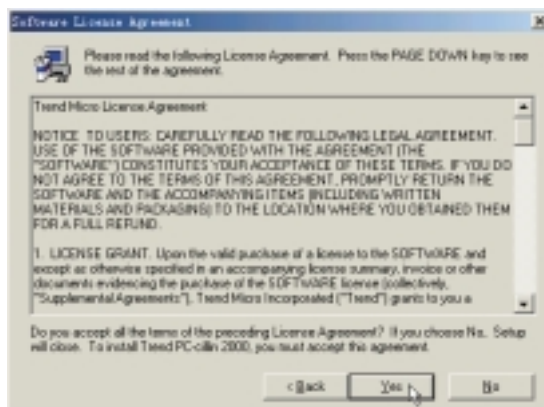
Software License Agreement

Please read the following License Agreement. Press the PAGE DOWN key to see the rest of the agreement.

Trend Micro Licence Agreement

NOTICE TO USERS: CAREFULLY READ THE FOLLOWING LEGAL AGREEMENT. USE OF THE SOFTWARE PROVIDED WITH THE AGREEMENT (THE "SOFTWARE") CONSTITUTES YOUR ACCEPTANCE OF THESE TERMS. IF YOU DO NOT AGREE TO THE TERMS OF THIS AGREEMENT, PROMPTLY RETURN THE SOFTWARE AND THE ACCOMPANYING ITEMS (INCLUDING WRITTEN MATERIALS AND PACKAGING) TO THE LOCATION WHERE YOU OBTAINED THEM FOR A FULL REFUND.

1. LICENSE GRANT. Upon the valid purchase of a license to the SOFTWARE and except as otherwise specified in an accompanying license summary, invoice or other documents evidencing the purchase of the SOFTWARE license (collectively, "Supplemental Agreements"), Trend Micro Incorporated ("Trend") grants to you a

Do you accept all the terms of the preceding License Agreement? If you choose No, Setup will close. To install Trend PC-cillin 2000, you must accept this agreement.

< Back Yes No